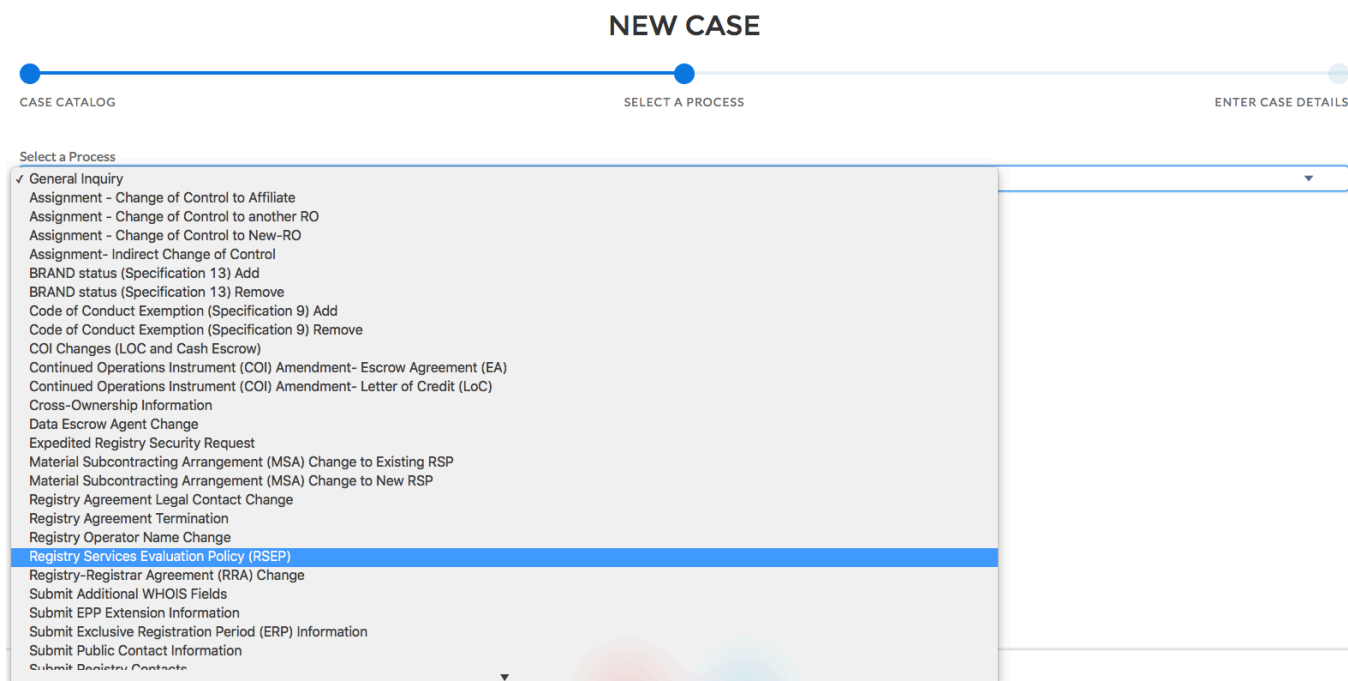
NEW CASE

CASE CATALOG

SELECT A PROCESS

ENTER CASE DETAILS

Select a Process

✓ General Inquiry
Assignment - Change of Control to Affiliate
Assignment - Change of Control to another RO
Assignment - Change of Control to New-RO
Assignment- Indirect Change of Control
BRAND status (Specification 13) Add
BRAND status (Specification 13) Remove
Code of Conduct Exemption (Specification 9) Add
Code of Conduct Exemption (Specification 9) Remove
COI Changes (LOC and Cash Escrow)
Continued Operations Instrument (COI) Amendment- Escrow Agreement (EA)
Continued Operations Instrument (COI) Amendment- Letter of Credit (LoC)
Cross-Ownership Information
Data Escrow Agent Change
Expedited Registry Security Request
Material Subcontracting Arrangement (MSA) Change to Existing RSP
Material Subcontracting Arrangement (MSA) Change to New RSP
Registry Agreement Legal Contact Change
Registry Agreement Termination
Registry Operator Name Change
Registry Services Evaluation Policy (RSEP)
Registry-Registrar Agreement (RRA) Change
Submit Additional WHOIS Fields
Submit EPP Extension Information
Submit Exclusive Registration Period (ERP) Information
Submit Public Contact Information
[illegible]